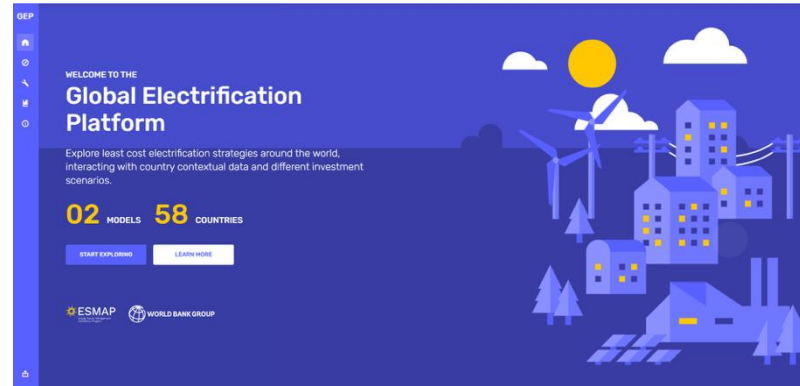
GEP

WELCOME TO THE

Global Electrification Platform

Explore least cost electrification strategies around the world, interacting with country contextual data and different investment scenarios.

02 MODELS 58 COUNTRIES

START EXPLORING

LEARN MORE

ESMAP

WORLD BANK GROUP